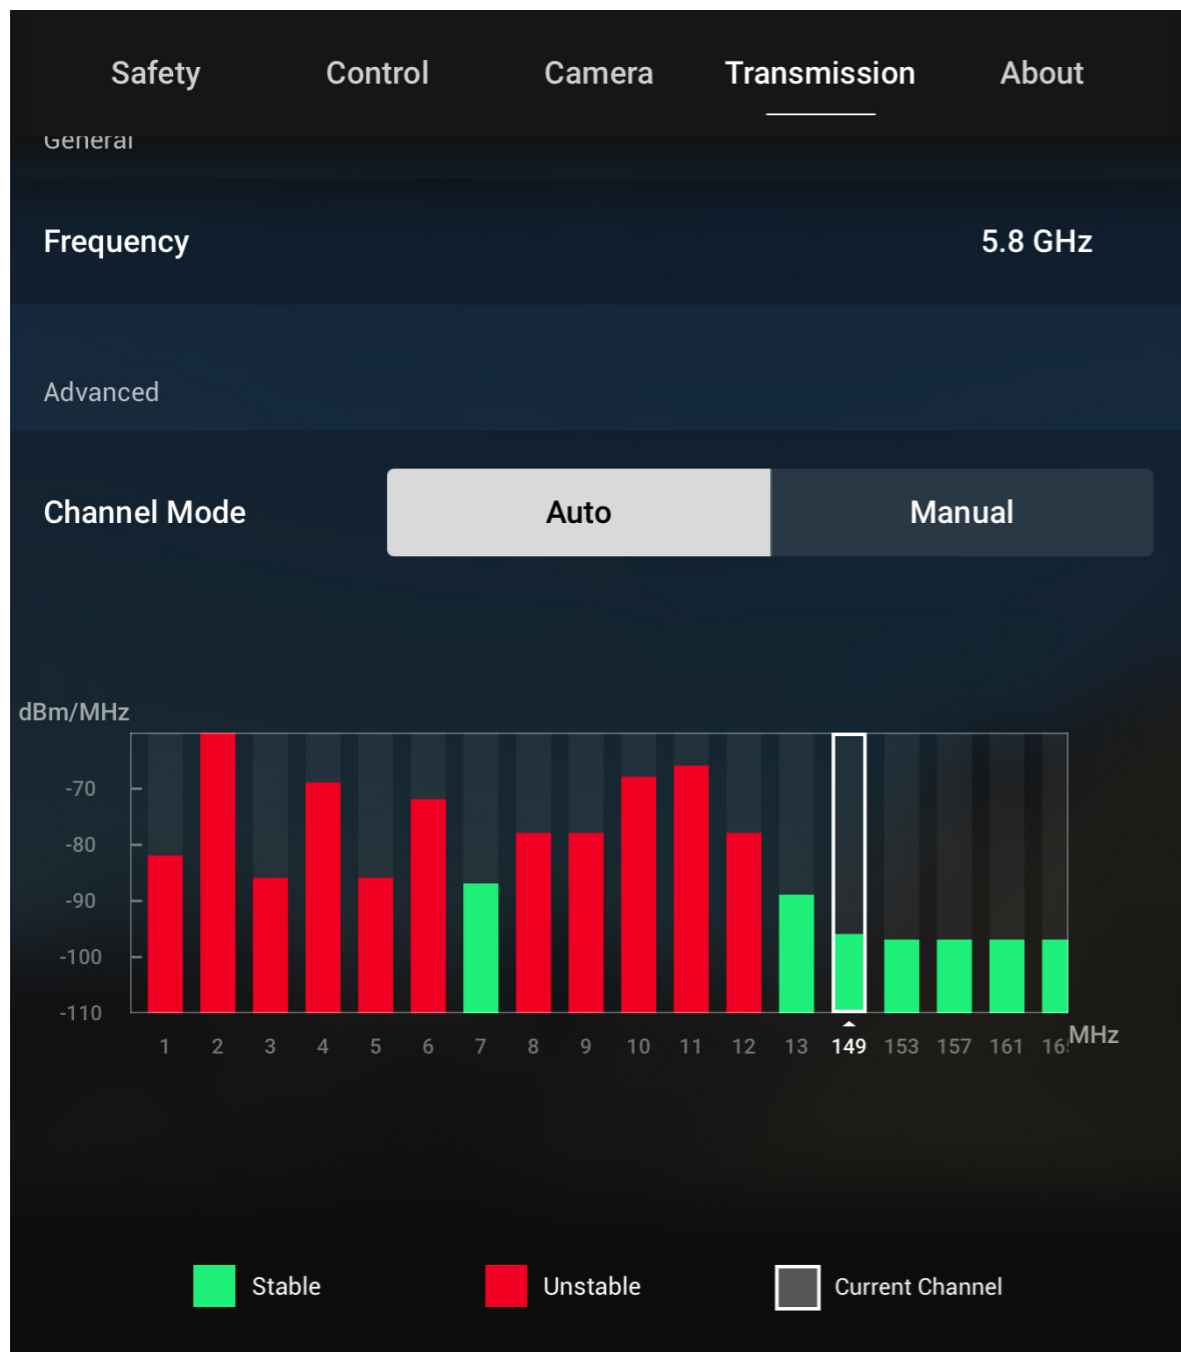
Safety Control Camera Transmission About

General

Frequency 5.8 GHz

Advanced

Channel Mode Auto Manual

dBm/MHz

-70
-80
-90
-100
-110

1 2 3 4 5 6 7 8 9 10 11 12 13 149 153 157 161 16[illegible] MHz

Stable Unstable Current Channel